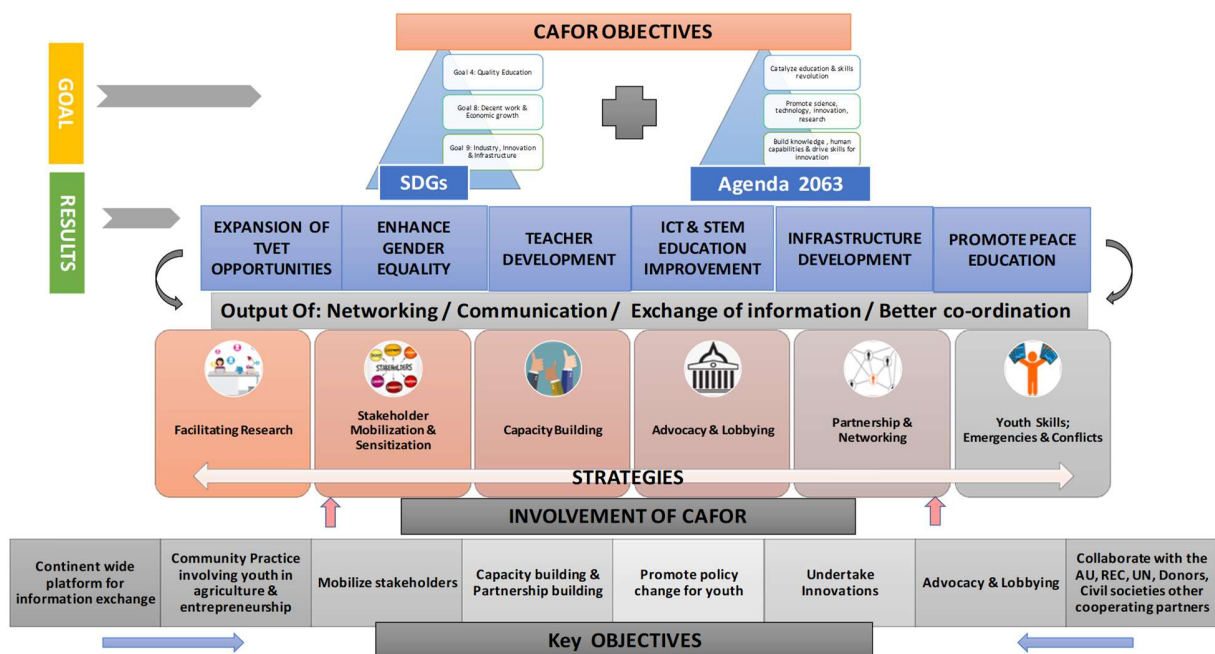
CAFOR OBJECTIVES

GOAL

RESULTS

Goal 4: Quality Education

Goal 8: Decent work & Economic growth

Goal 9: Industry, Innovation & Infrastructure

SDGs

Catalyze education & skills revolution

Promote science, technology, innovation, research

Build knowledge , human capabilities & drive skills for innovation

Agenda 2063

| EXPANSION OF TVET OPPORTUNITIES | ENHANCE GENDER EQUALITY | TEACHER DEVELOPMENT | ICT & STEM EDUCATION IMPROVEMENT | INFRASTRUCTURE DEVELOPMENT | PROMOTE PEACE EDUCATION |
|---|---|---|---|---|---|

Output Of: Networking / Communication / Exchange of information / Better co-ordination

STAKEHOLDERS

| Facilitating Research | Stakeholder Mobilization & Sensitization | Capacity Building | Advocacy & Lobbying | Partnership & Networking | Youth Skills; Emergencies & Conflicts |
|---|---|---|---|---|---|

STRATEGIES

INVOLVEMENT OF CAFOR

| Continent wide platform for information exchange | Community Practice involving youth in agriculture & entrepreneurship | Mobilize stakeholders | Capacity building & Partnership building | Promote policy change for youth | Undertake Innovations | Advocacy & Lobbying | Collaborate with the AU, REC, UN, Donors, Civil societies other cooperating partners |
|---|---|---|---|---|---|---|---|

Key OBJECTIVES